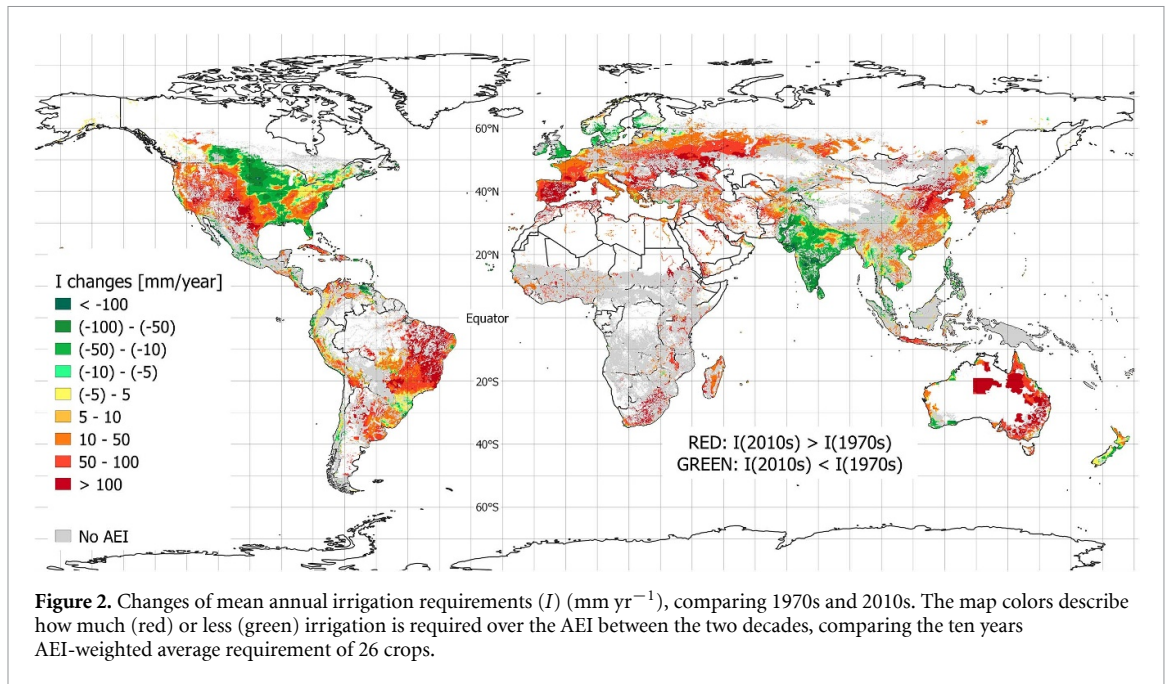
60ºN

40ºN

20ºN

Equator

20ºS

40ºS

60ºS

I changes [mm/year]
< -100
(-100) - (-50)
(-50) - (-10)
(-10) - (-5)
(-5) - 5
5 - 10
10 - 50
50 - 100
> 100

No AEI

RED: I(2010s) > I(1970s)
GREEN: I(2010s) < I(1970s)

**Figure 2.** Changes of mean annual irrigation requirements ($I$) (mm yr$^{-1}$), comparing 1970s and 2010s. The map colors describe how much (red) or less (green) irrigation is required over the AEI between the two decades, comparing the ten years AEI-weighted average requirement of 26 crops.